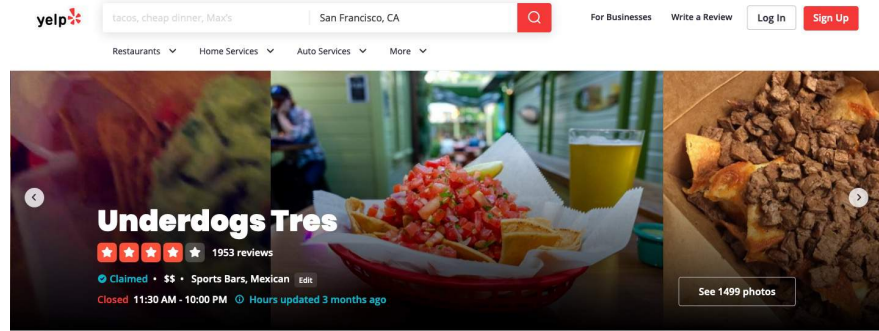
yelp

tacos, cheap dinner, Max's

San Francisco, CA

For Businesses

Write a Review

Log In

Sign Up

Restaurants

Home Services

Auto Services

More

Underdogs Tres

1953 reviews

Claimed • $$ • Sports Bars, Mexican Edit

Closed 11:30 AM - 10:00 PM Hours updated 3 months ago

See 1499 photos